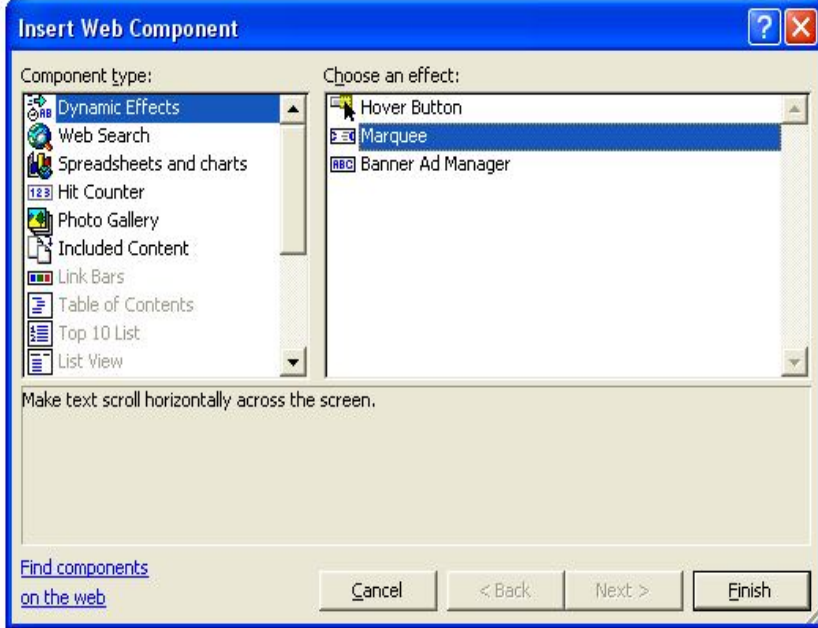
Insert Web Component

Component type:
Dynamic Effects
Web Search
Spreadsheets and charts
123 Hit Counter
Photo Gallery
Included Content
Link Bars
Table of Contents
Top 10 List
List View

Choose an effect:
Hover Button
Marquee
ABC Banner Ad Manager

Make text scroll horizontally across the screen.

Find components on the web

Cancel
< Back
Next >
Finish